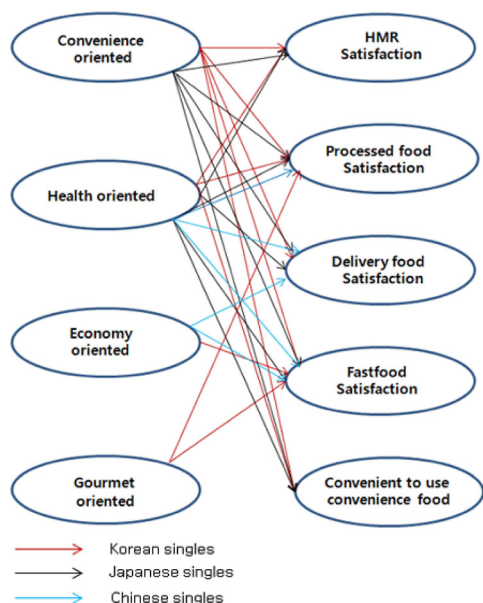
Convenience oriented

Health oriented

Economy oriented

Gourmet oriented

HMR Satisfaction

Processed food Satisfaction

Delivery food Satisfaction

Fastfood Satisfaction

Convenient to use convenience food

Korean singles

Japanese singles

Chinese singles